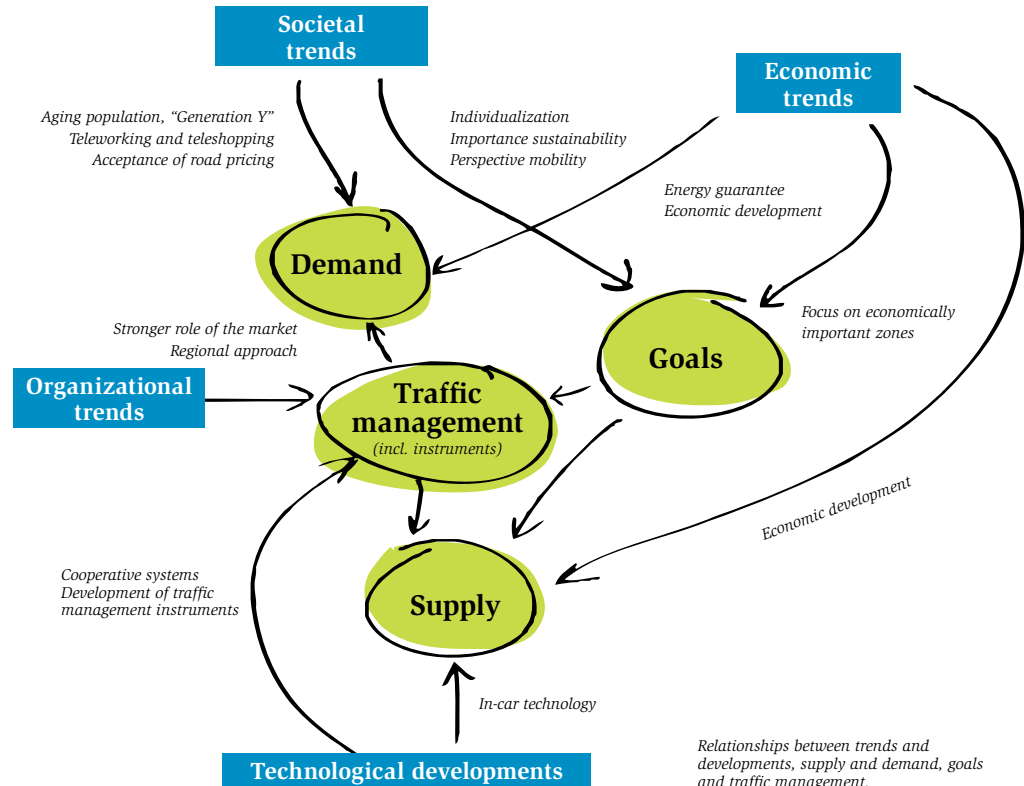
Societal trends

Economic trends

Aging population, "Generation Y"
Teleworking and teleshopping
Acceptance of road pricing

Individualization
Importance sustainability
Perspective mobility

Energy guarantee
Economic development

Demand

Goals

Focus on economically important zones

Stronger role of the market
Regional approach

Organizational trends

Traffic management
(incl. instruments)

Economic development

Cooperative systems
Development of traffic management instruments

Supply

In-car technology

Technological developments

Relationships between trends and developments, supply and demand, goals and traffic management.